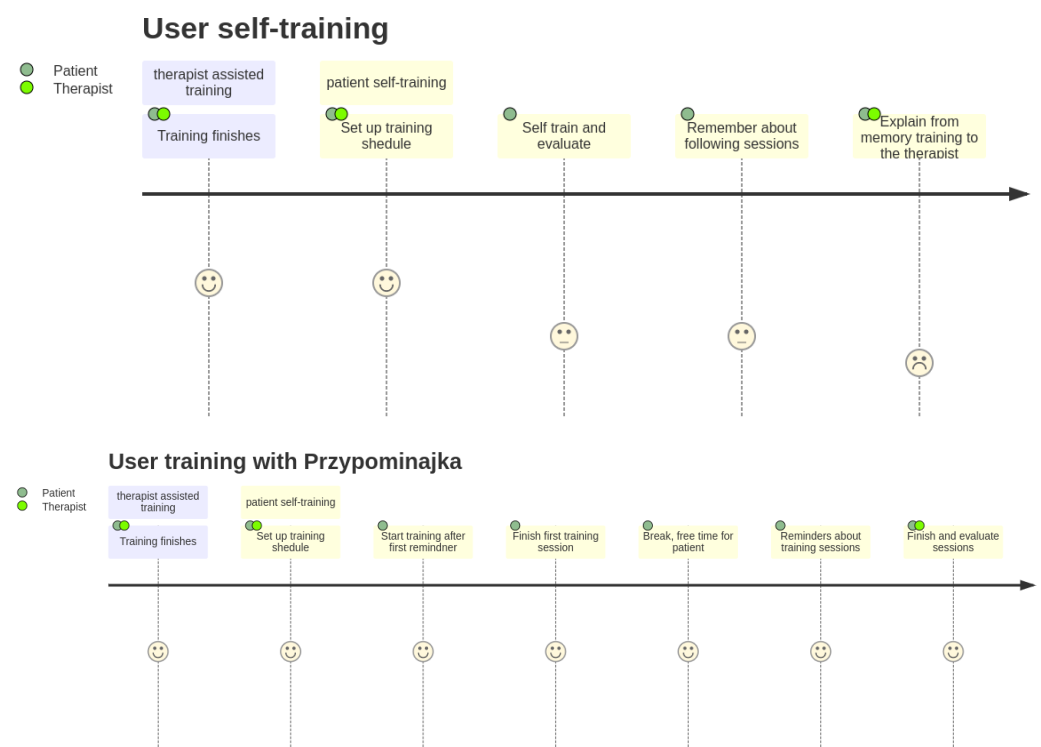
User self-training

Patient
Therapist

therapist assisted training

Training finishes

patient self-training

Set up training shedule

Self train and evaluate

Remember about following sessions

Explain from memory training to the therapist

User training with Przypominajka

Patient
Therapist

therapist assisted training

Training finishes

patient self-training

Set up training shedule

Start training after first remindner

Finish first training session

Break, free time for patient

Reminders about training sessions

Finish and evaluate sessions